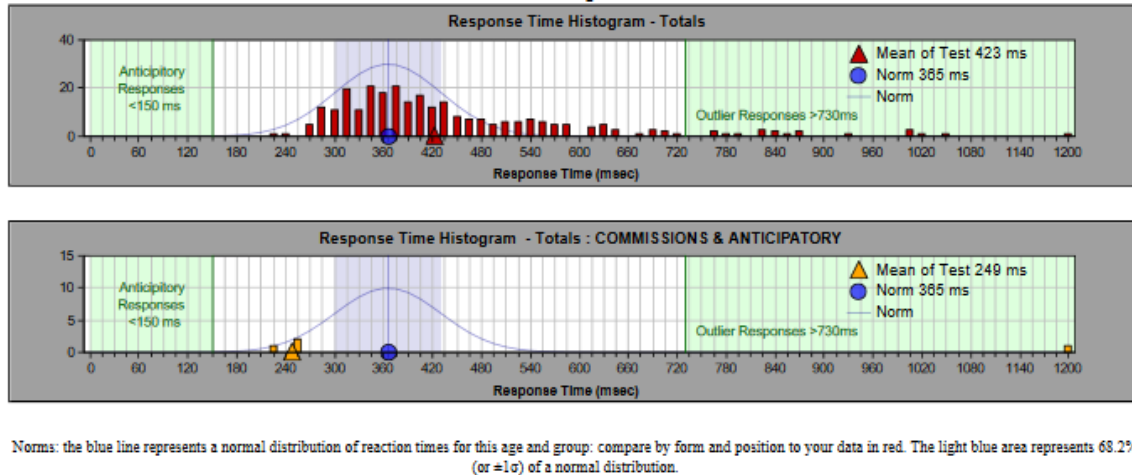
Response Time Histogram - Totals

40
20
0

Anticipitory Responses <150 ms

Mean of Test 423 ms
Norm 365 ms
Norm

Outlier Responses >730ms

0 60 120 180 240 300 360 420 480 540 600 660 720 780 840 900 960 1020 1080 1140 1200

Response Time (msec)

Response Time Histogram - Totals : COMMISSIONS & ANTICIPATORY

15
10
5
0

Anticipitory Responses <150 ms

Mean of Test 249 ms
Norm 365 ms
Norm

Outlier Responses >730ms

0 60 120 180 240 300 360 420 480 540 600 660 720 780 840 900 960 1020 1080 1140 1200

Response Time (msec)

Norms: the blue line represents a normal distribution of reaction times for this age and group: compare by form and position to your data in red. The light blue area represents 68.2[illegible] (or ±1σ) of a normal distribution.